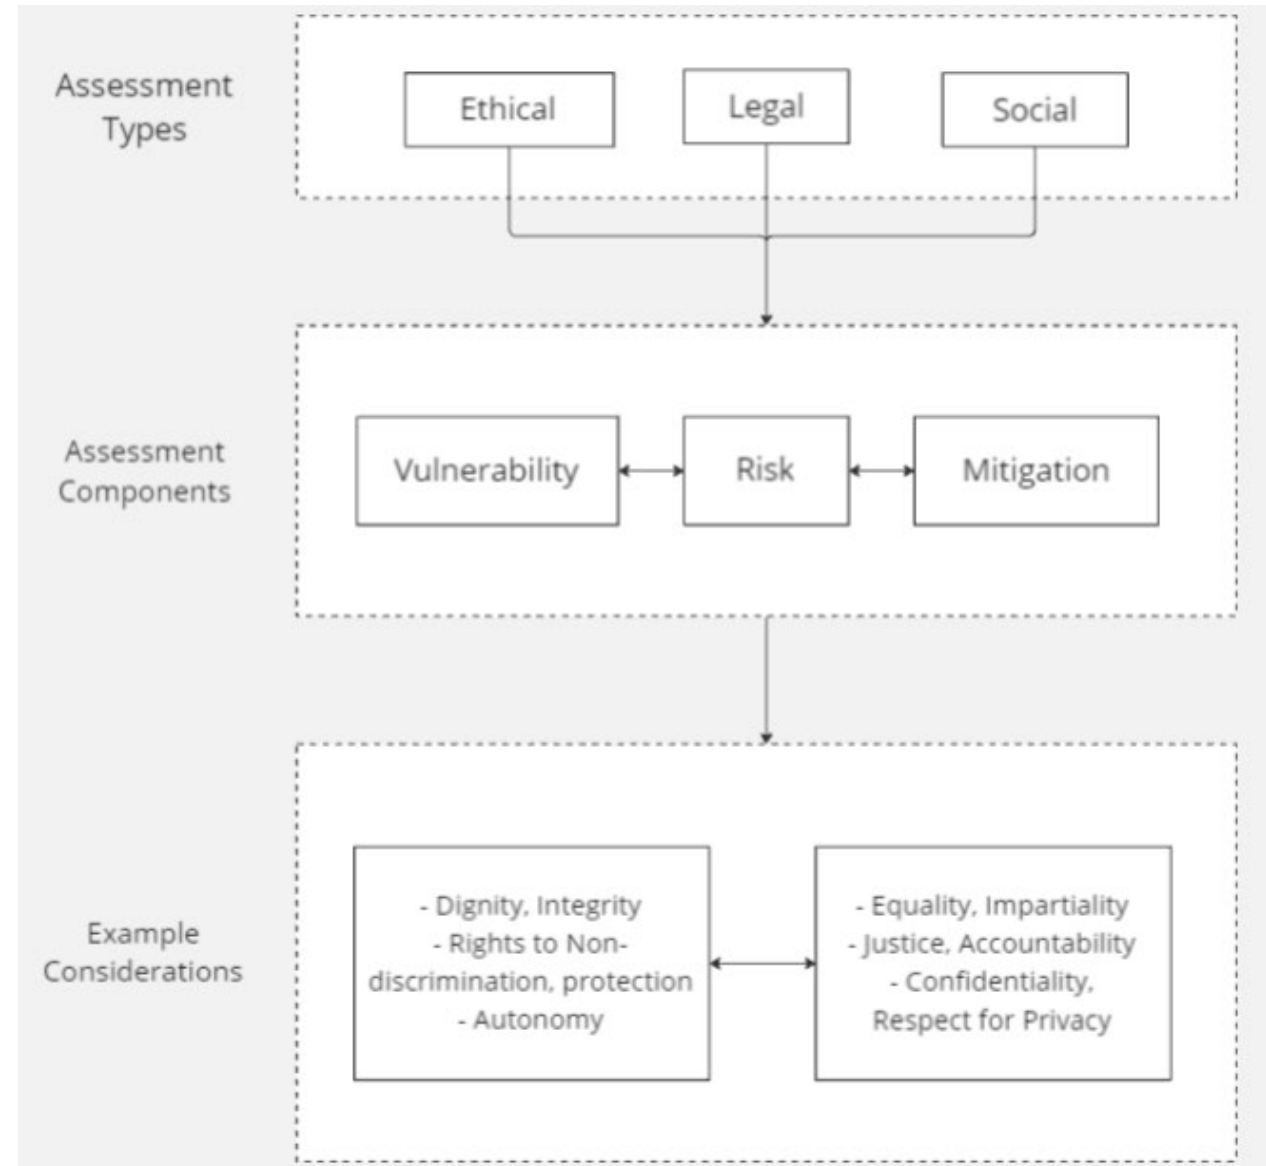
Assessment Types

Ethical

Legal

Social

Assessment Components

Vulnerability

Risk

Mitigation

Example Considerations

- Dignity, Integrity
- Rights to Non-discrimination, protection
- Autonomy

- Equality, Impartiality
- Justice, Accountability
- Confidentiality, Respect for Privacy